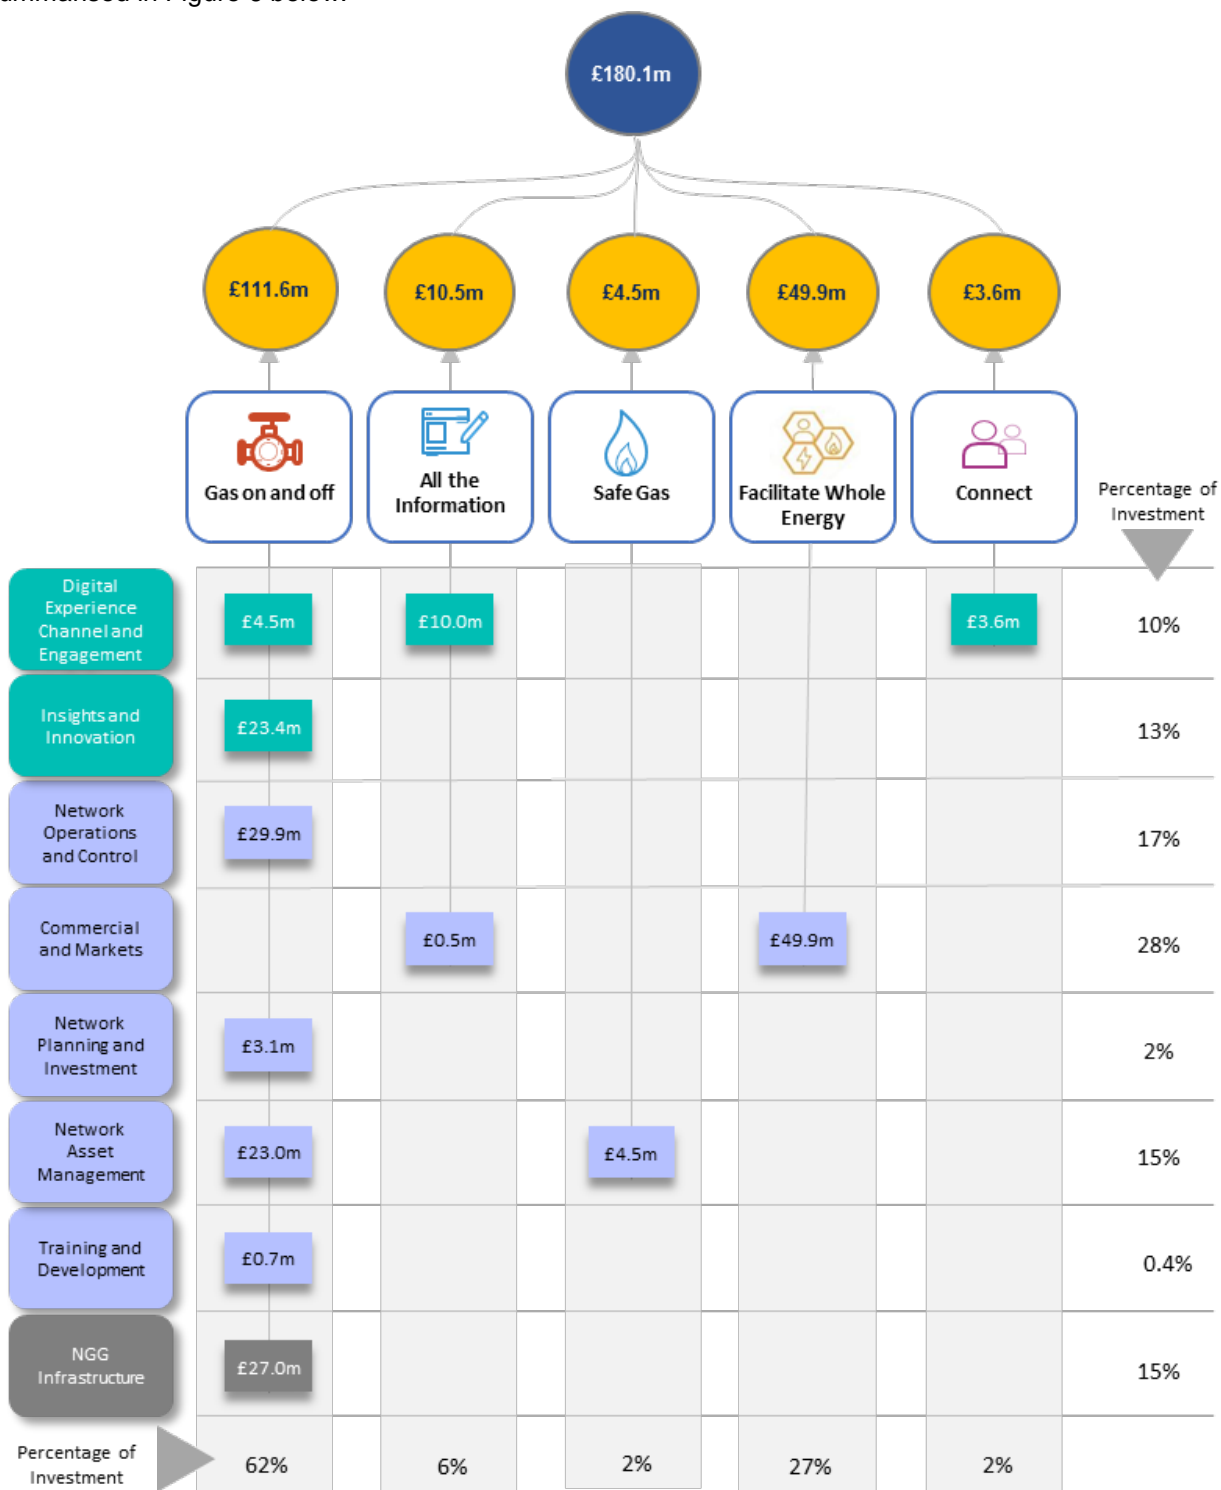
£180.1m

£111.6m
£10.5m
£4.5m
£49.9m
£3.6m

Gas on and off
All the Information
Safe Gas
Facilitate Whole Energy
Connect

Percentage of Investment

| | Gas on and off | All the Information | Safe Gas | Facilitate Whole Energy | Connect | Percentage of Investment |
|---|---|---|---|---|---|---|
| Digital Experience Channel and Engagement | £4.5m | £10.0m | | | £3.6m | 10% |
| Insights and Innovation | £23.4m | | | | | 13% |
| Network Operations and Control | £29.9m | | | | | 17% |
| Commercial and Markets | | £0.5m | | £49.9m | | 28% |
| Network Planning and Investment | £3.1m | | | | | 2% |
| Network Asset Management | £23.0m | | £4.5m | | | 15% |
| Training and Development | £0.7m | | | | | 0.4% |
| NGG Infrastructure | £27.0m | | | | | 15% |
| Percentage of Investment | 62% | 6% | 2% | 27% | 2% | |